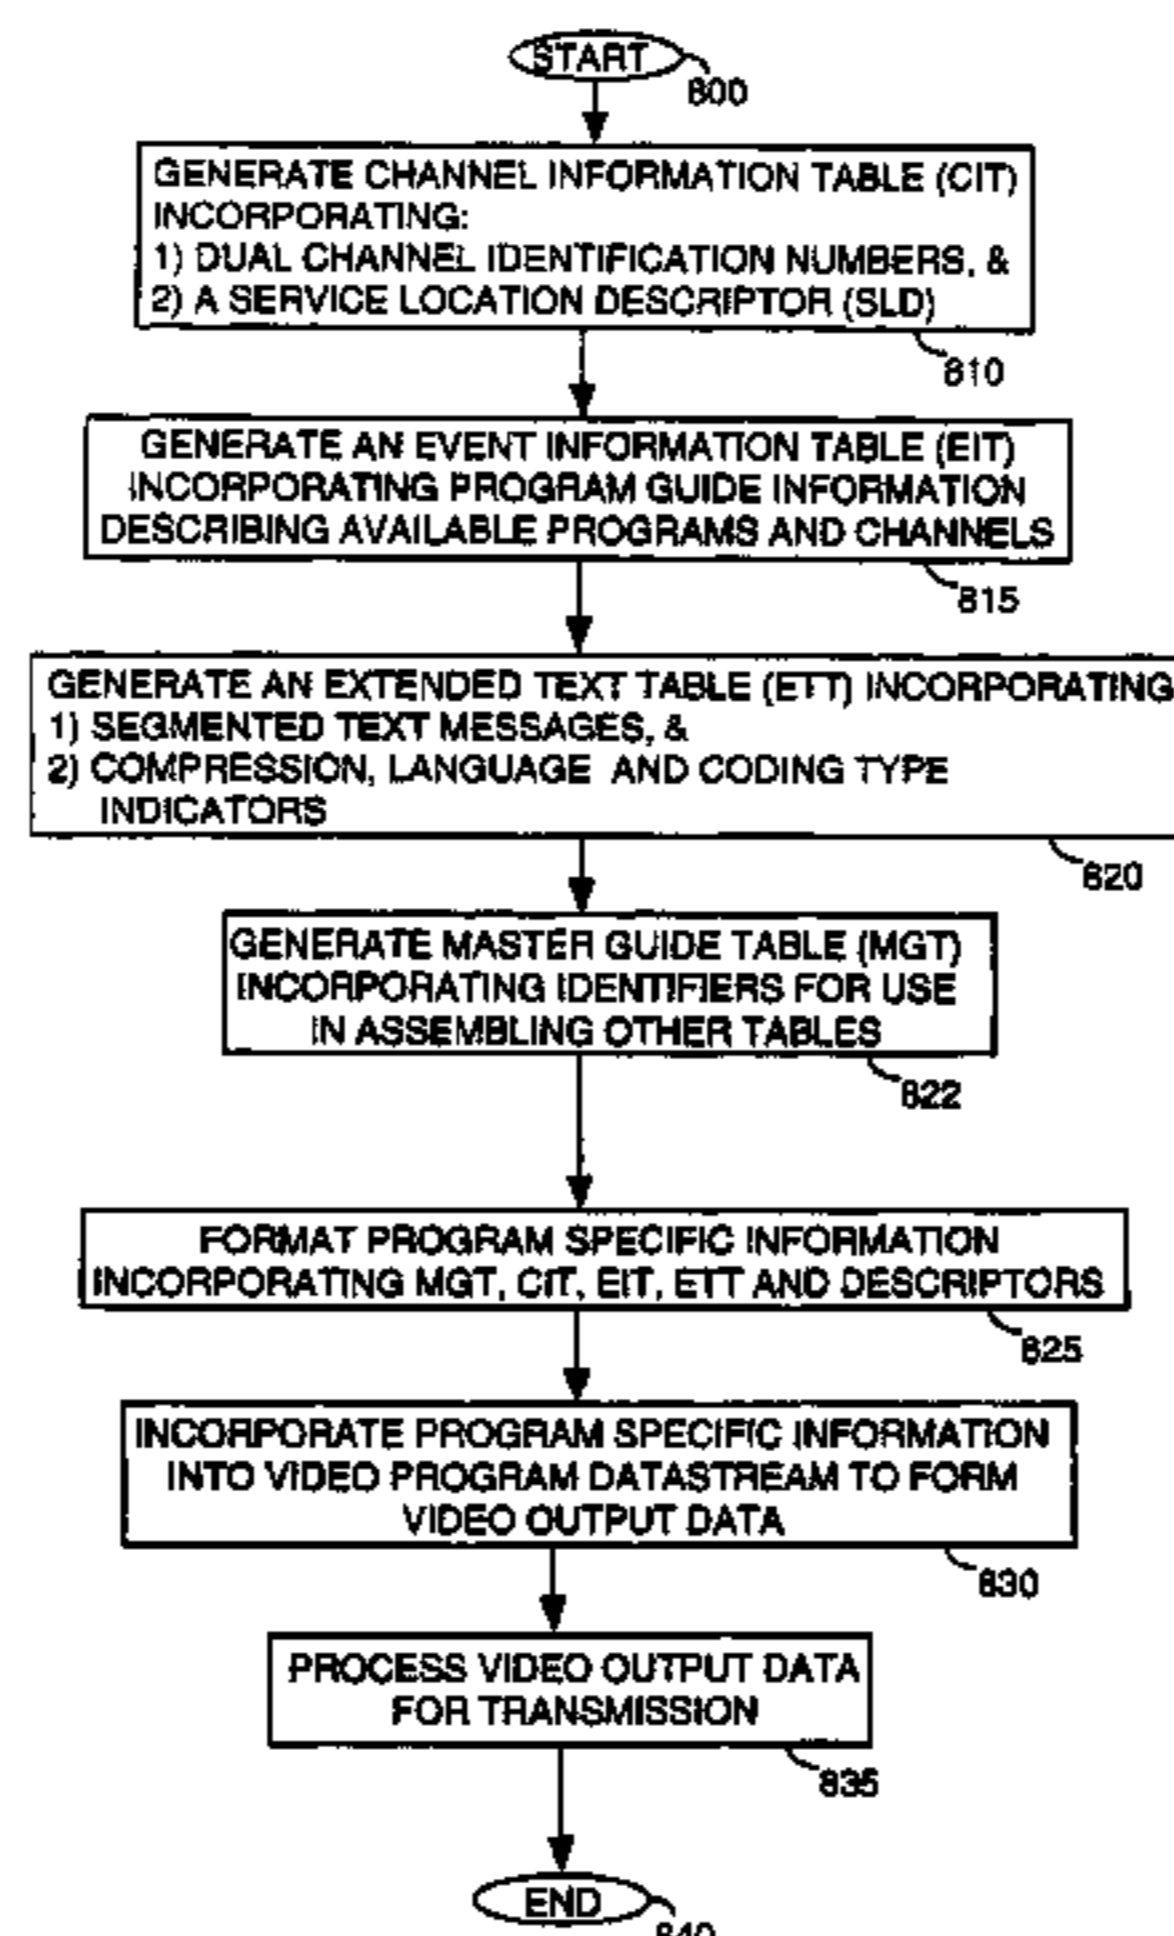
START
800

GENERATE CHANNEL INFORMATION TABLE (CIT) INCORPORATING:
1) DUAL CHANNEL IDENTIFICATION NUMBERS, &
2) A SERVICE LOCATION DESCRIPTOR (SLD)

810

GENERATE AN EVENT INFORMATION TABLE (EIT) INCORPORATING PROGRAM GUIDE INFORMATION DESCRIBING AVAILABLE PROGRAMS AND CHANNELS

815

GENERATE AN EXTENDED TEXT TABLE (ETT) INCORPORATING
1) SEGMENTED TEXT MESSAGES, &
2) COMPRESSION, LANGUAGE AND CODING TYPE INDICATORS

820

GENERATE MASTER GUIDE TABLE (MGT) INCORPORATING IDENTIFIERS FOR USE IN ASSEMBLING OTHER TABLES

822

FORMAT PROGRAM SPECIFIC INFORMATION INCORPORATING MGT, CIT, EIT, ETT AND DESCRIPTORS

825

INCORPORATE PROGRAM SPECIFIC INFORMATION INTO VIDEO PROGRAM DATASTREAM TO FORM VIDEO OUTPUT DATA

830

PROCESS VIDEO OUTPUT DATA FOR TRANSMISSION

835

END
840